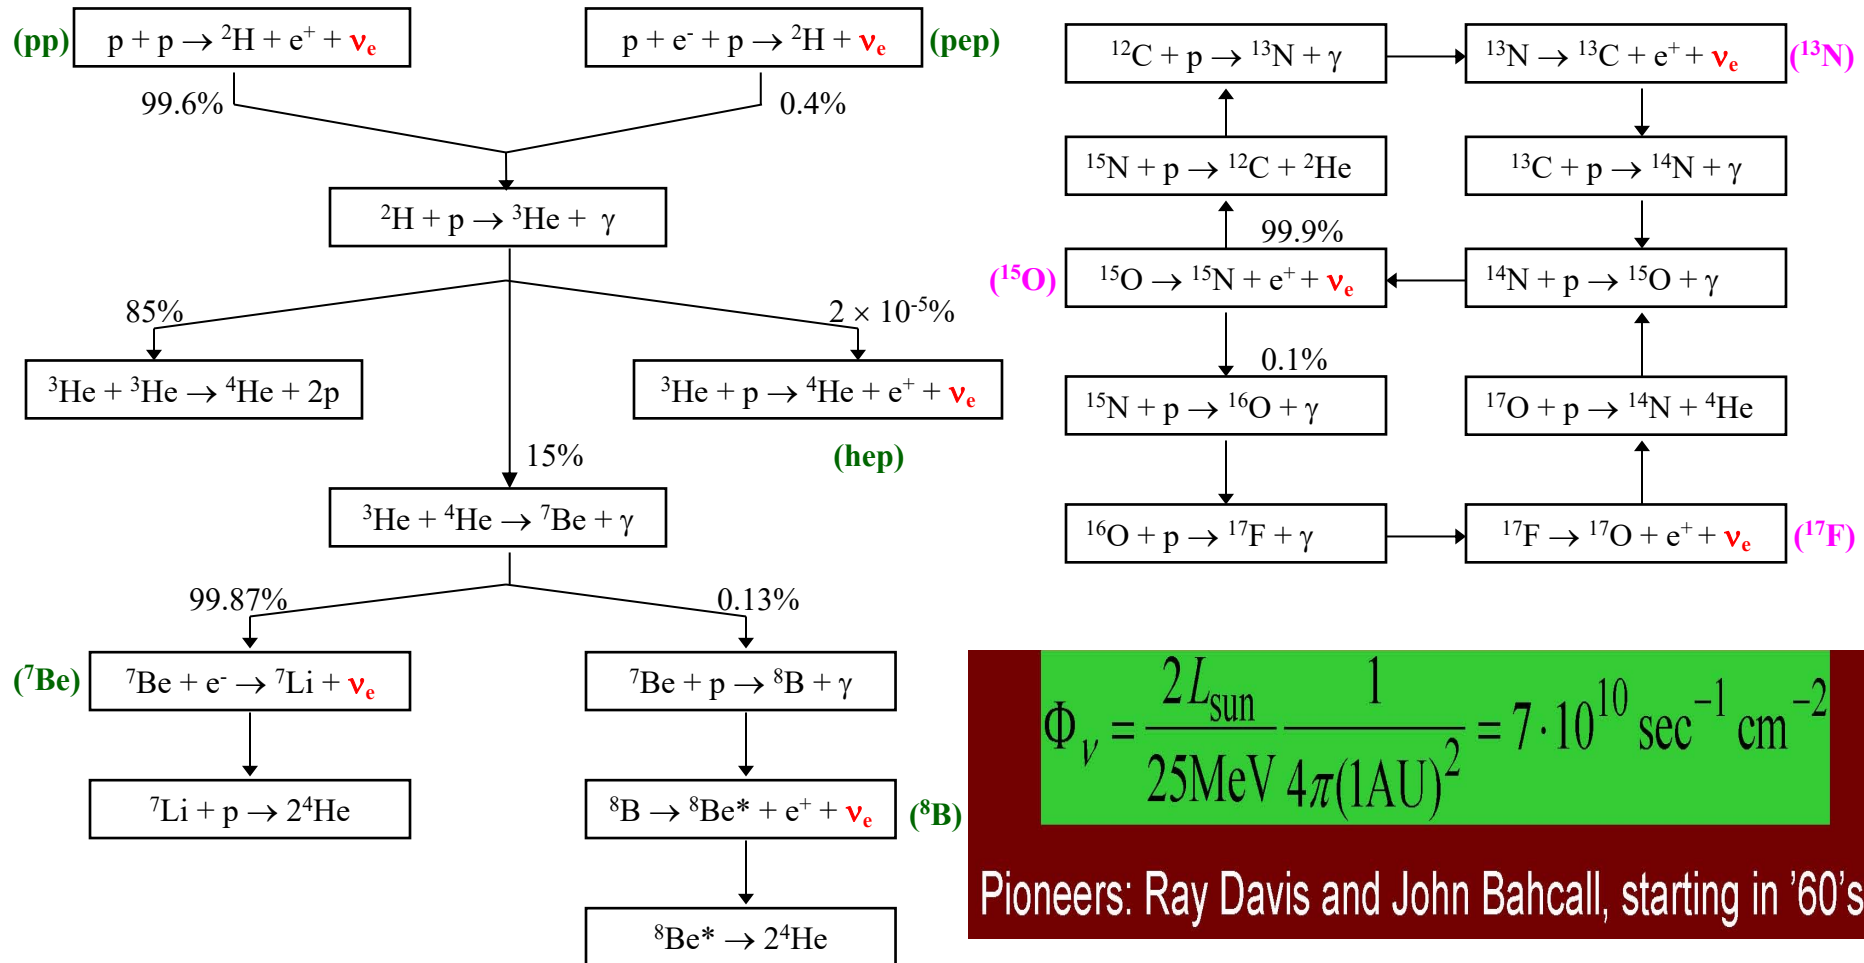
(pp) $p + p \rightarrow {}^2H + e^+ + \nu_e$

$p + e^- + p \rightarrow {}^2H + \nu_e$ (pep)

99.6%

0.4%

${}^2H + p \rightarrow {}^3He + \gamma$

85%

$2 \times 10^{-5}\%$

${}^3He + {}^3He \rightarrow {}^4He + 2p$

${}^3He + p \rightarrow {}^4He + e^+ + \nu_e$

15%

(hep)

${}^3He + {}^4He \rightarrow {}^7Be + \gamma$

99.87%

0.13%

(${}^7Be$) ${}^7Be + e^- \rightarrow {}^7Li + \nu_e$

${}^7Be + p \rightarrow {}^8B + \gamma$

${}^7Li + p \rightarrow 2{}^4He$

${}^8B \rightarrow {}^8Be^* + e^+ + \nu_e$ (${}^8B$)

${}^8Be^* \rightarrow 2{}^4He$

${}^{12}C + p \rightarrow {}^{13}N + \gamma$

${}^{13}N \rightarrow {}^{13}C + e^+ + \nu_e$ (${}^{13}N$)

${}^{15}N + p \rightarrow {}^{12}C + {}^2He$

${}^{13}C + p \rightarrow {}^{14}N + \gamma$

99.9%

(${}^{15}O$) ${}^{15}O \rightarrow {}^{15}N + e^+ + \nu_e$

${}^{14}N + p \rightarrow {}^{15}O + \gamma$

0.1%

${}^{15}N + p \rightarrow {}^{16}O + \gamma$

${}^{17}O + p \rightarrow {}^{14}N + {}^4He$

${}^{16}O + p \rightarrow {}^{17}F + \gamma$

${}^{17}F \rightarrow {}^{17}O + e^+ + \nu_e$ (${}^{17}F$)

$\Phi_\nu = \frac{2L_{sun}}{25MeV}\frac{1}{4\pi(1AU)^2} = 7\cdot10^{10}\ sec^{-1}\ cm^{-2}$

Pioneers: Ray Davis and John Bahcall, starting in ’60’s